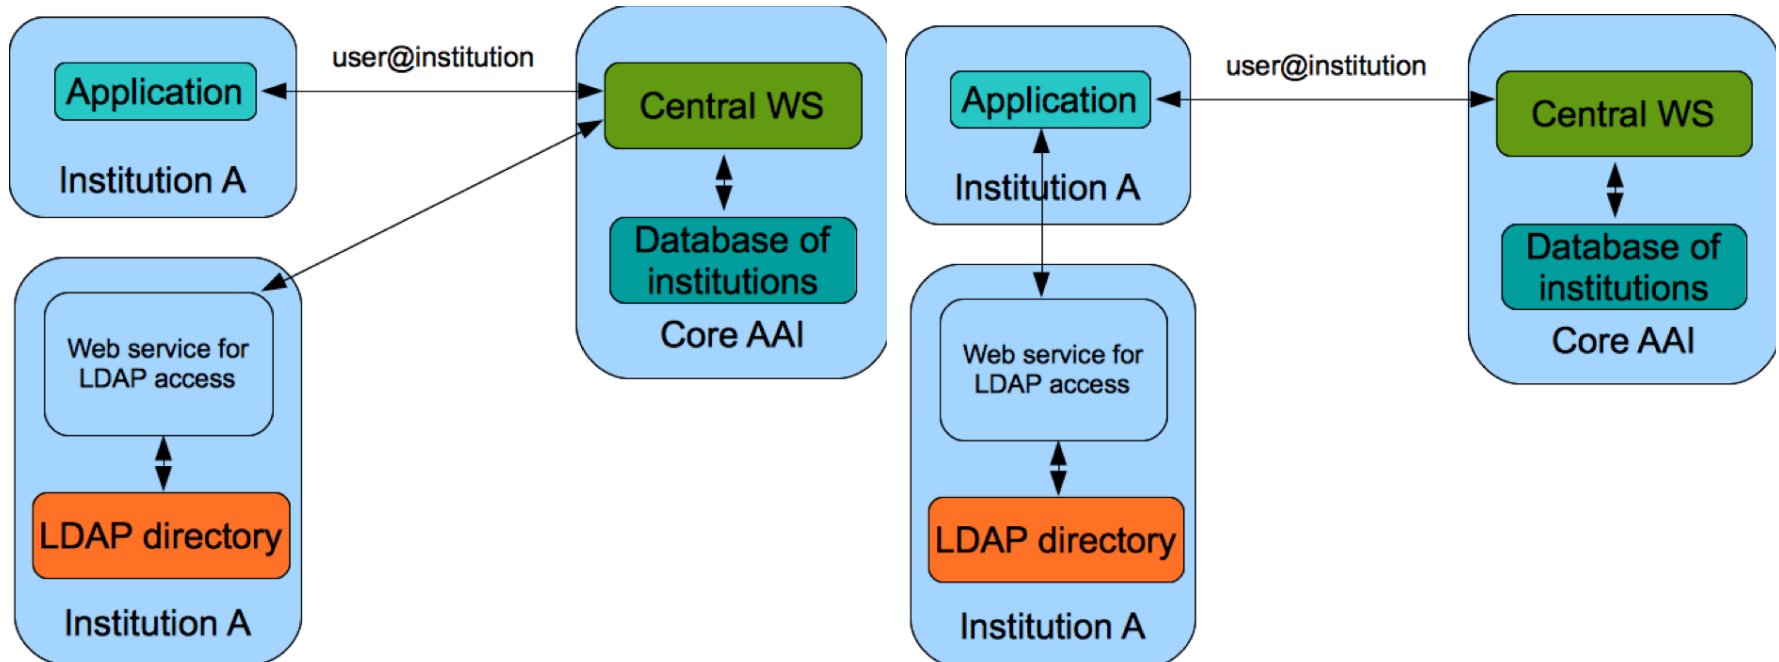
Application

Institution A

user@institution

Central WS

Database of institutions

Core AAI

Web service for LDAP access

LDAP directory

Institution A

Application

Institution A

user@institution

Central WS

Database of institutions

Core AAI

Web service for LDAP access

LDAP directory

Institution A